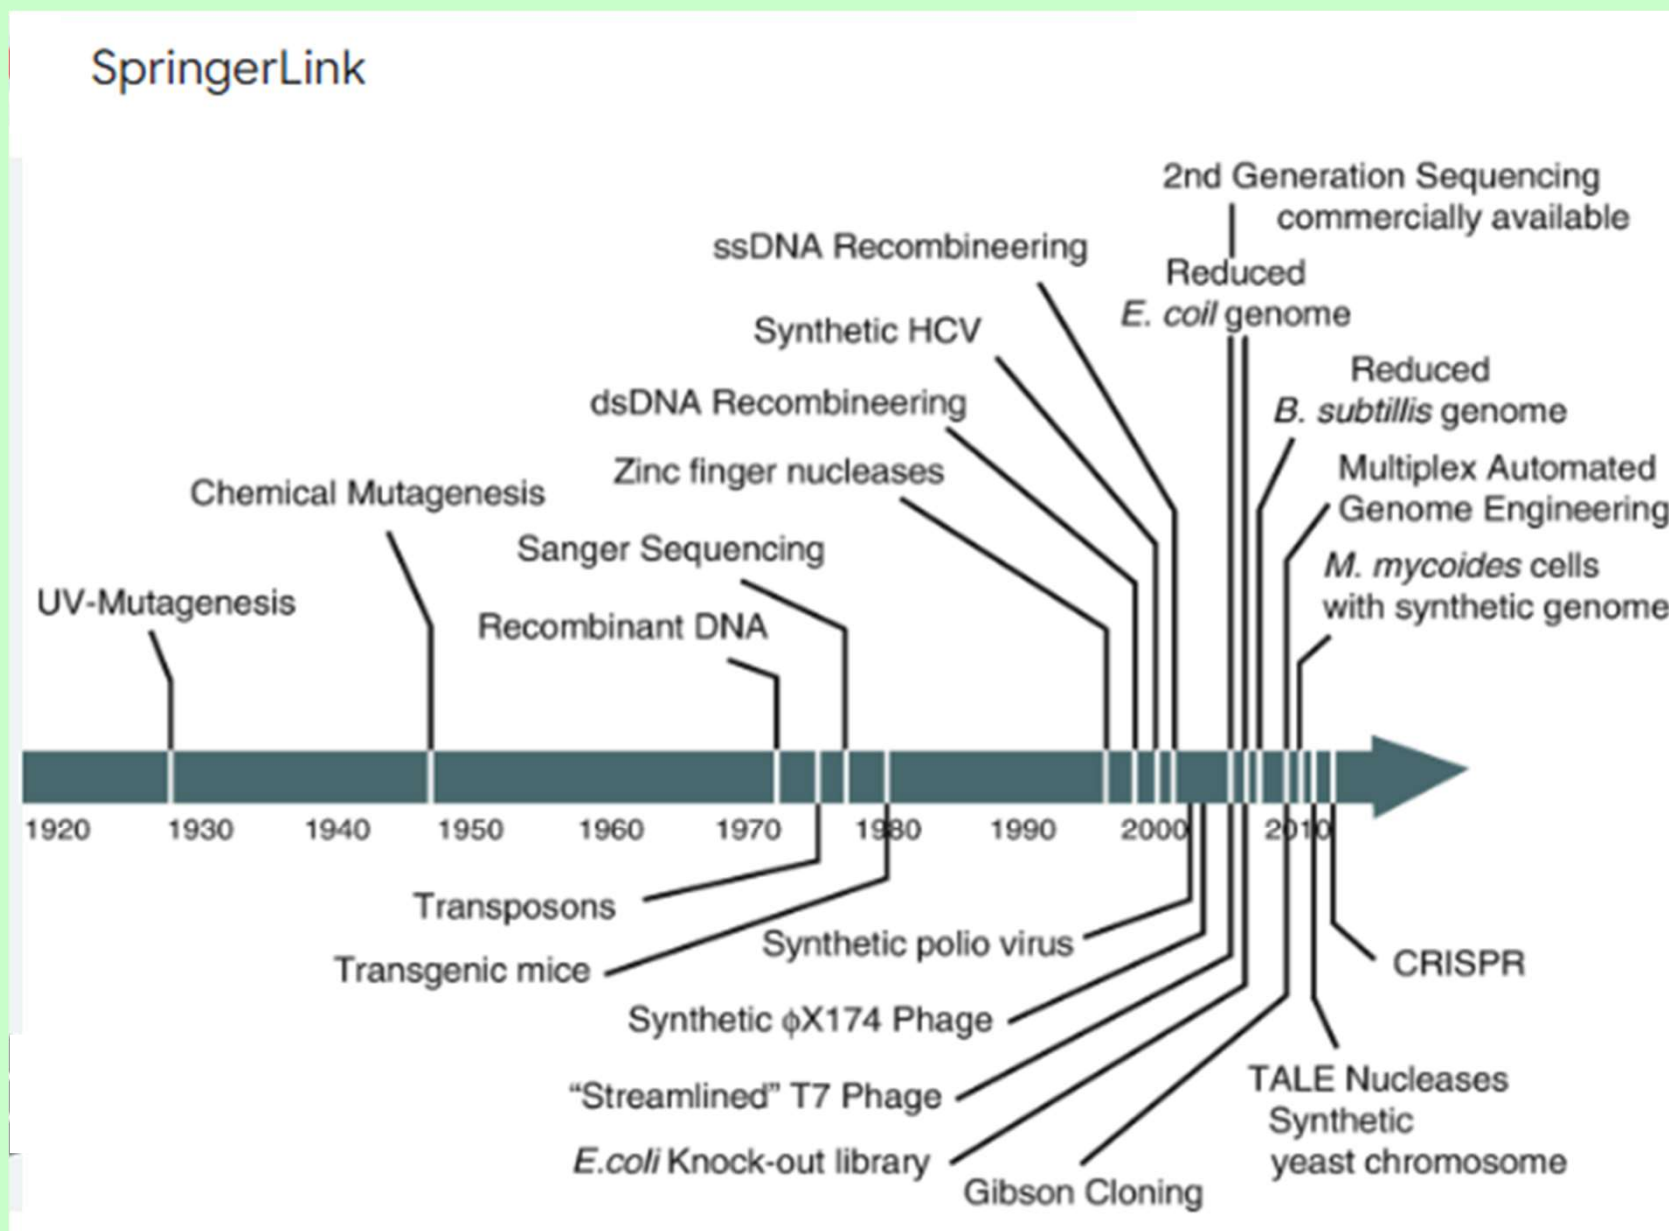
SpringerLink

2nd Generation Sequencing commercially available

ssDNA Recombineering

Reduced E. coli genome

Synthetic HCV

Reduced B. subtillis genome

dsDNA Recombineering

Zinc finger nucleases

Multiplex Automated Genome Engineering

Chemical Mutagenesis

Sanger Sequencing

M. mycoides cells with synthetic genome

UV-Mutagenesis

Recombinant DNA

1920 1930 1940 1950 1960 1970 1980 1990 2000 2010

Transposons

Synthetic polio virus

CRISPR

Transgenic mice

Synthetic φX174 Phage

"Streamlined" T7 Phage

TALE Nucleases

Synthetic yeast chromosome

E.coli Knock-out library

Gibson Cloning